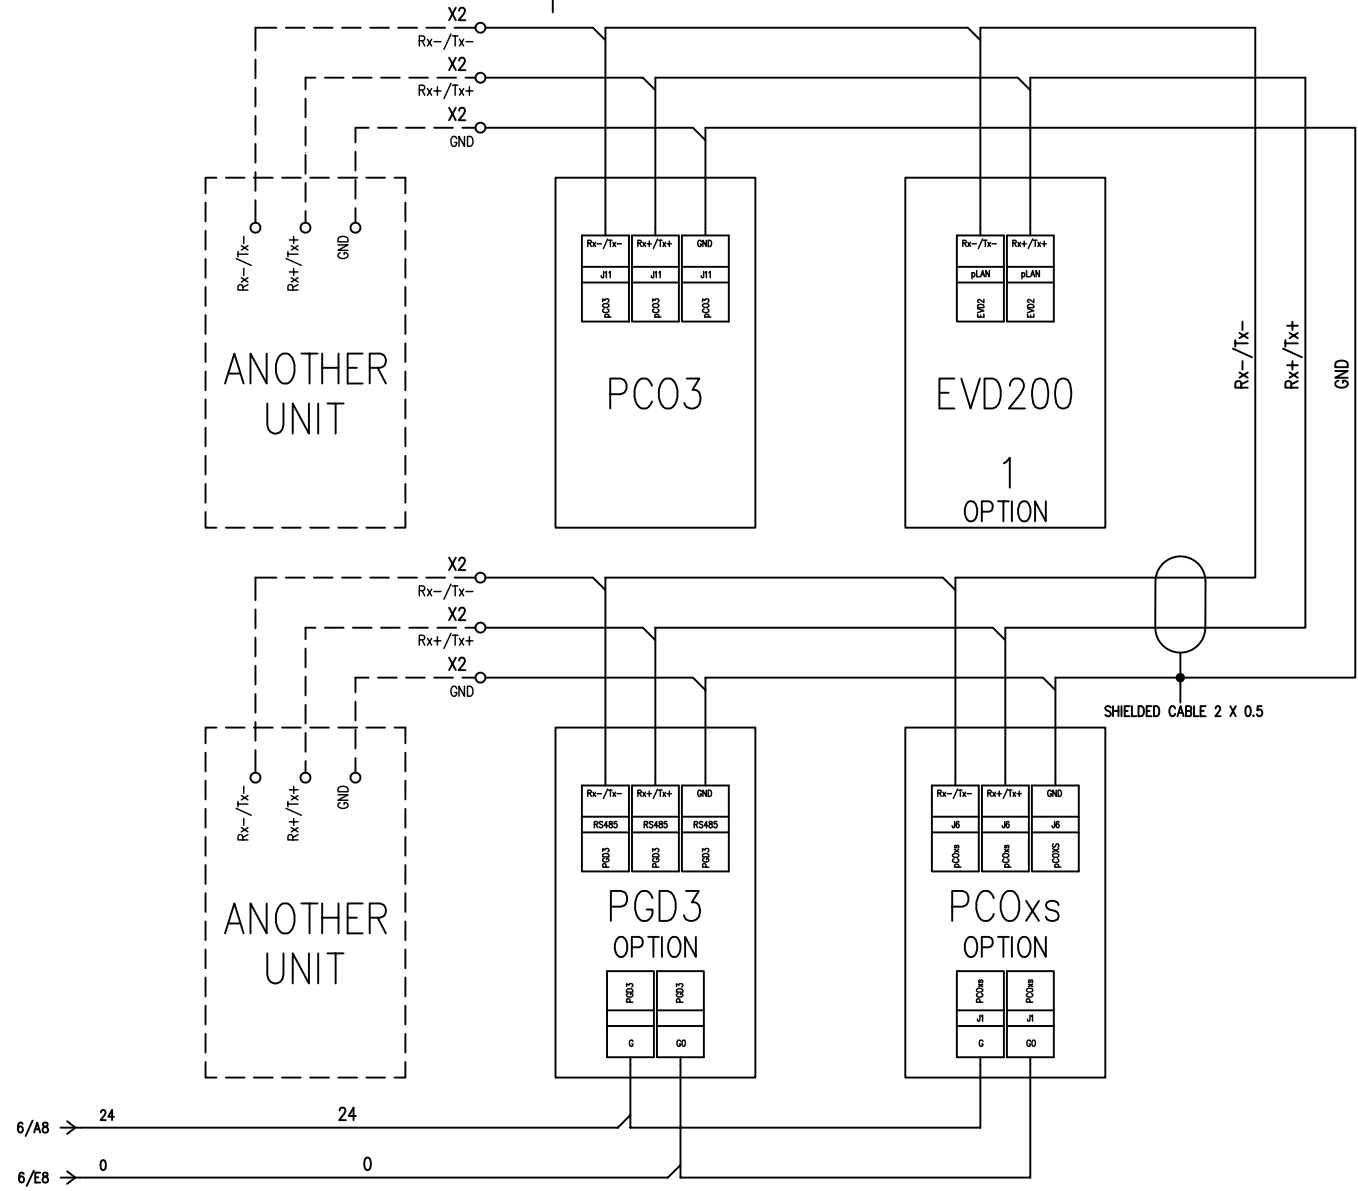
X2
Rx-/Tx-
X2
Rx+/Tx+
X2
GND

Rx-/Tx-
Rx+/Tx+
GND

ANOTHER UNIT

| Rx-/Tx- | Rx+/Tx+ | GND |
|---|---|---|
| J11 | J11 | J11 |
| pCO3 | pCO3 | pCO3 |

PCO3

| Rx-/Tx- | Rx+/Tx+ |
|---|---|
| pLAN | pLAN |
| EVD2 | EVD2 |

EVD200
1
OPTION

Rx-/Tx-
Rx+/Tx+
GND

X2
Rx-/Tx-
X2
Rx+/Tx+
X2
GND

SHIELDED CABLE 2 X 0.5

Rx-/Tx-
Rx+/Tx+
GND

ANOTHER UNIT

| Rx-/Tx- | Rx+/Tx+ | GND |
|---|---|---|
| RS485 | RS485 | RS485 |
| PGD3 | PGD3 | PGD3 |

PGD3
OPTION

| PGD3 | PGD3 |
|---|---|
| G | G0 |

| Rx-/Tx- | Rx+/Tx+ | GND |
|---|---|---|
| J6 | J6 | J6 |
| pCOxs | pCOxs | pCOXS |

PCOxs
OPTION

| PCOxs | PCOxs |
|---|---|
| J1 | J1 |
| G | G0 |

6/A8 24 24
6/E8 0 0